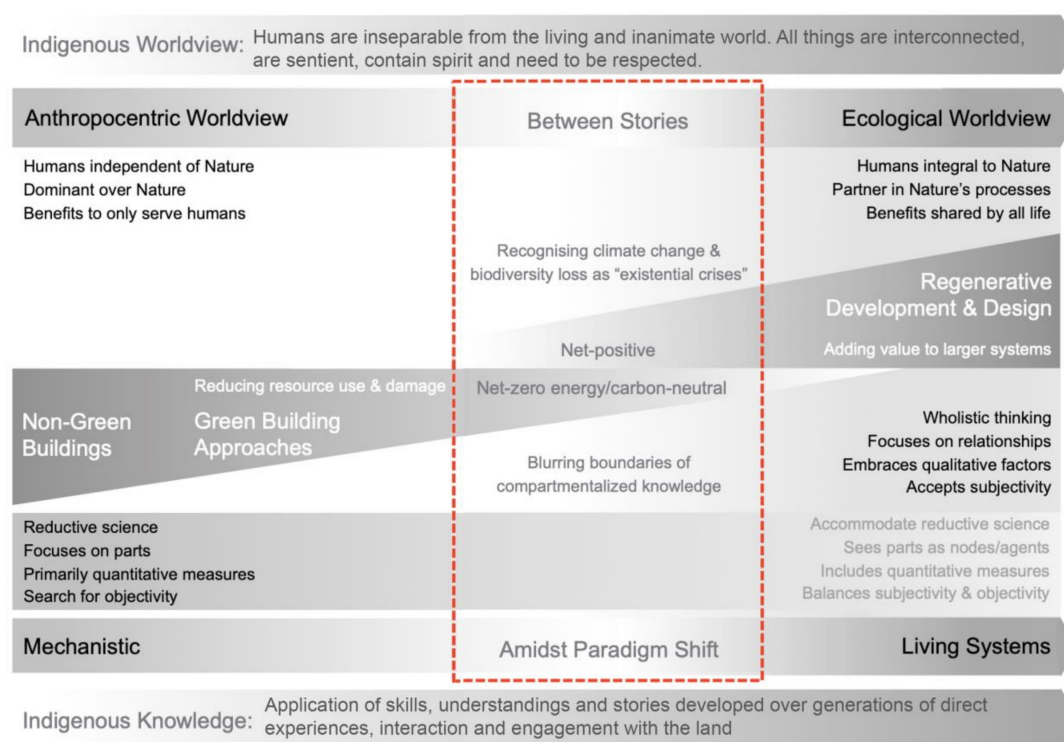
Indigenous Worldview: Humans are inseparable from the living and inanimate world. All things are interconnected, are sentient, contain spirit and need to be respected.

Anthropocentric Worldview

Between Stories

Ecological Worldview

Humans independent of Nature
Dominant over Nature
Benefits to only serve humans

Humans integral to Nature
Partner in Nature's processes
Benefits shared by all life

Recognising climate change & biodiversity loss as "existential crises"

Regenerative Development & Design

Net-positive

Adding value to larger systems

Reducing resource use & damage

Net-zero energy/carbon-neutral

Non-Green Buildings

Green Building Approaches

Wholistic thinking
Focuses on relationships
Embraces qualitative factors
Accepts subjectivity

Blurring boundaries of compartmentalized knowledge

Reductive science
Focuses on parts
Primarily quantitative measures
Search for objectivity

Accommodate reductive science
Sees parts as nodes/agents
Includes quantitative measures
Balances subjectivity & objectivity

Mechanistic

Amidst Paradigm Shift

Living Systems

Indigenous Knowledge: Application of skills, understandings and stories developed over generations of direct experiences, interaction and engagement with the land